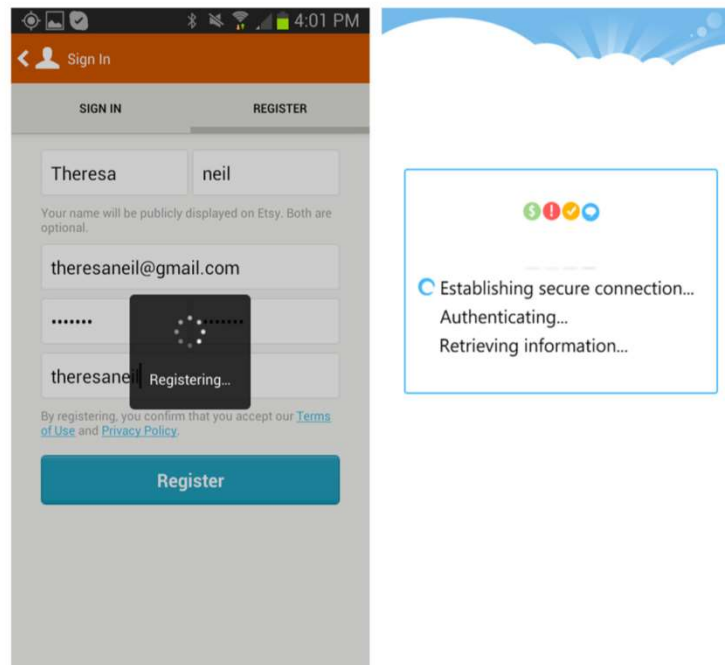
4:01 PM

Sign In

SIGN IN

REGISTER

Theresa

neil

Your name will be publicly displayed on Etsy. Both are optional.

theresaneil@gmail.com

•••••••

•••••••

theresaneil

Registering...

By registering, you confirm that you accept our Terms of Use and Privacy Policy.

Register

Establishing secure connection...

Authenticating...

Retrieving information...